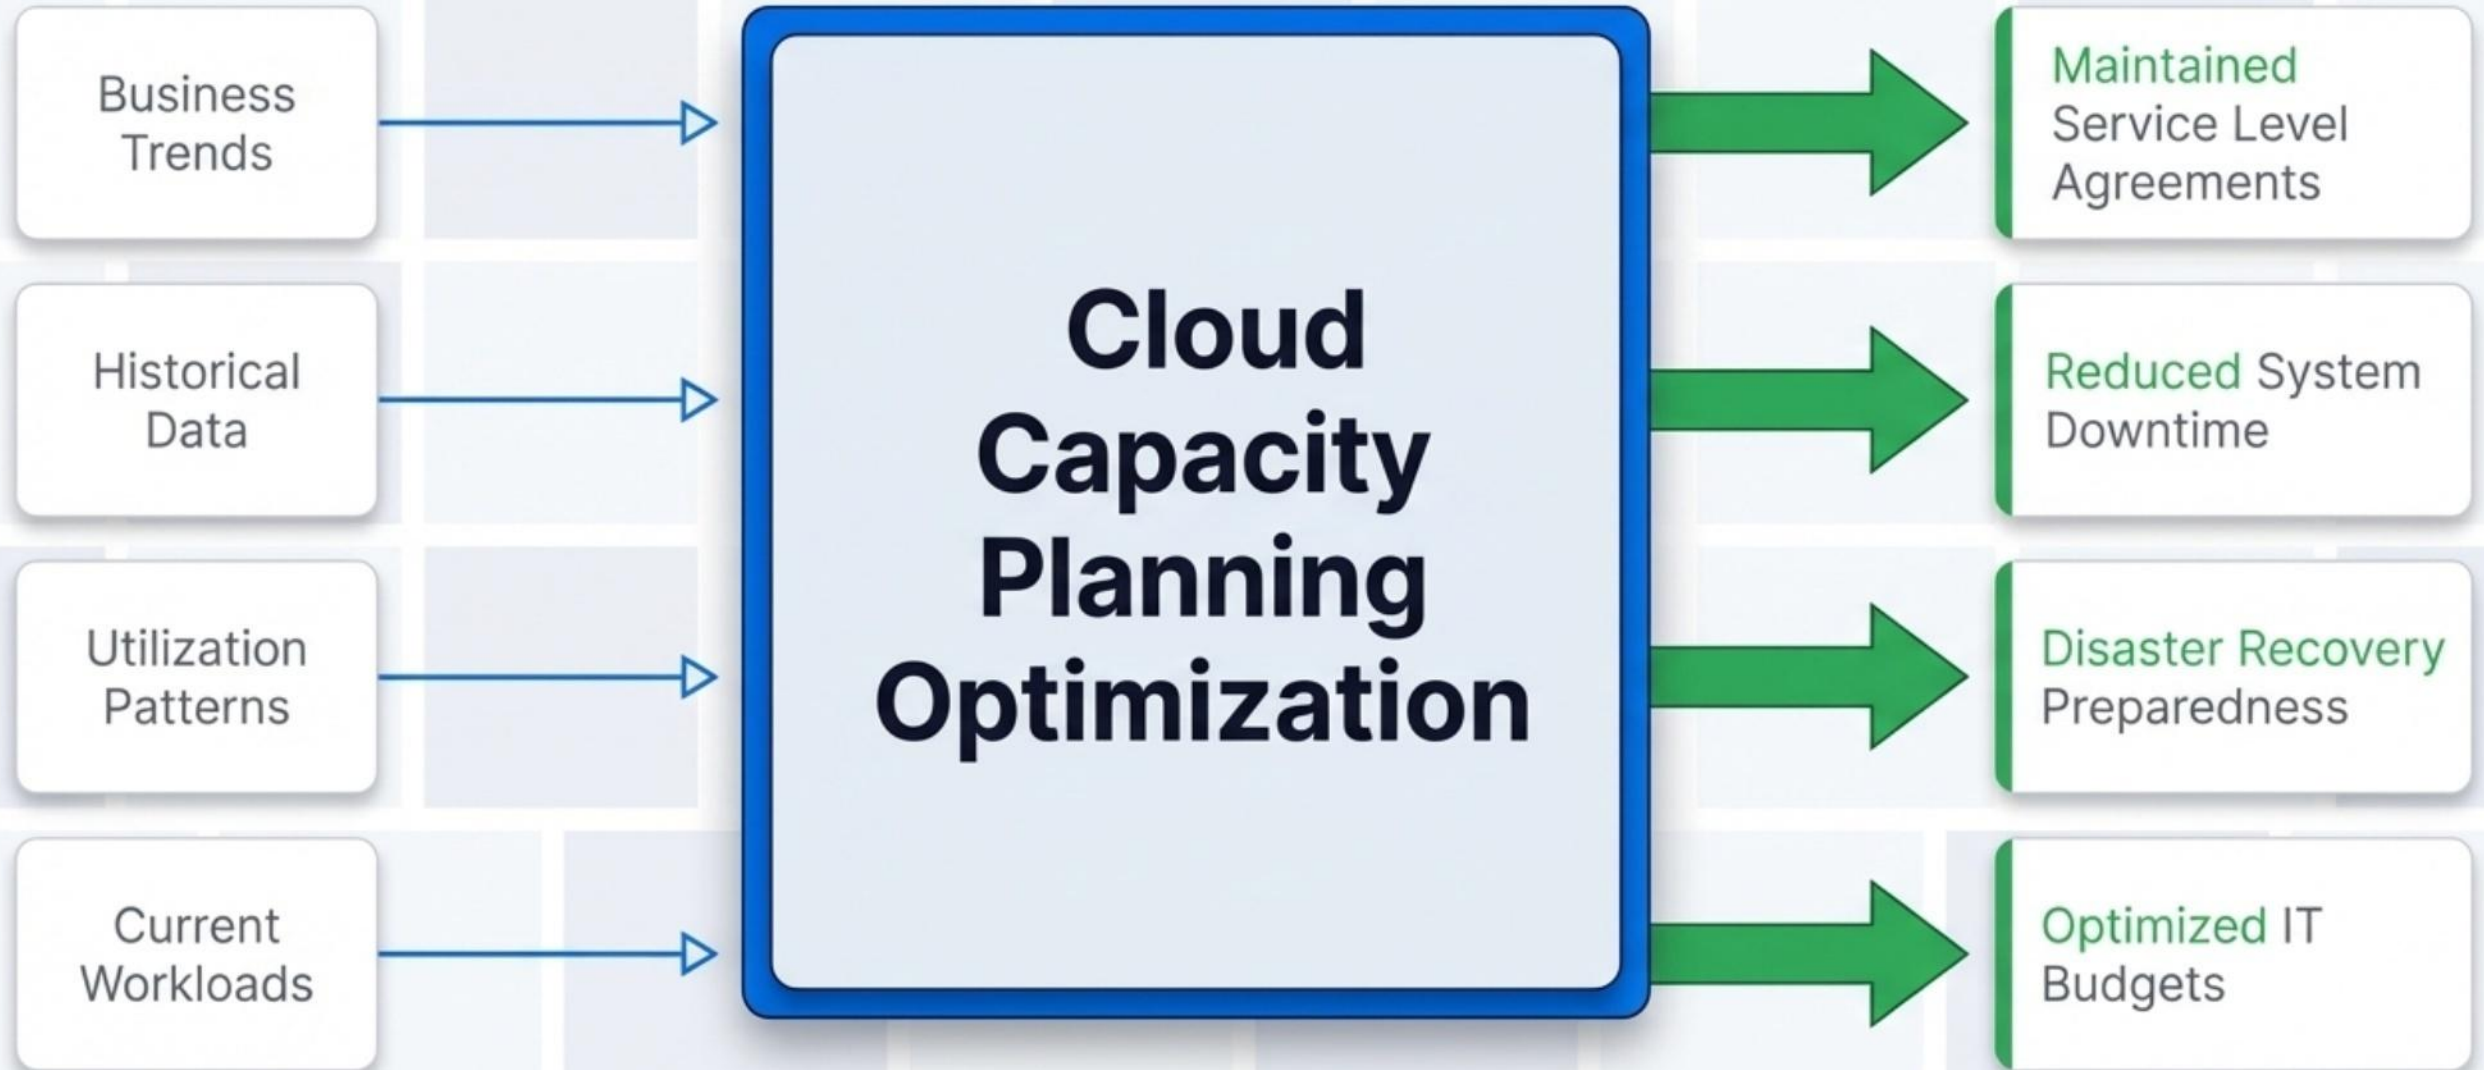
Business Trends

Historical Data

Utilization Patterns

Current Workloads

Cloud Capacity Planning Optimization

Maintained Service Level Agreements

Reduced System Downtime

Disaster Recovery Preparedness

Optimized IT Budgets